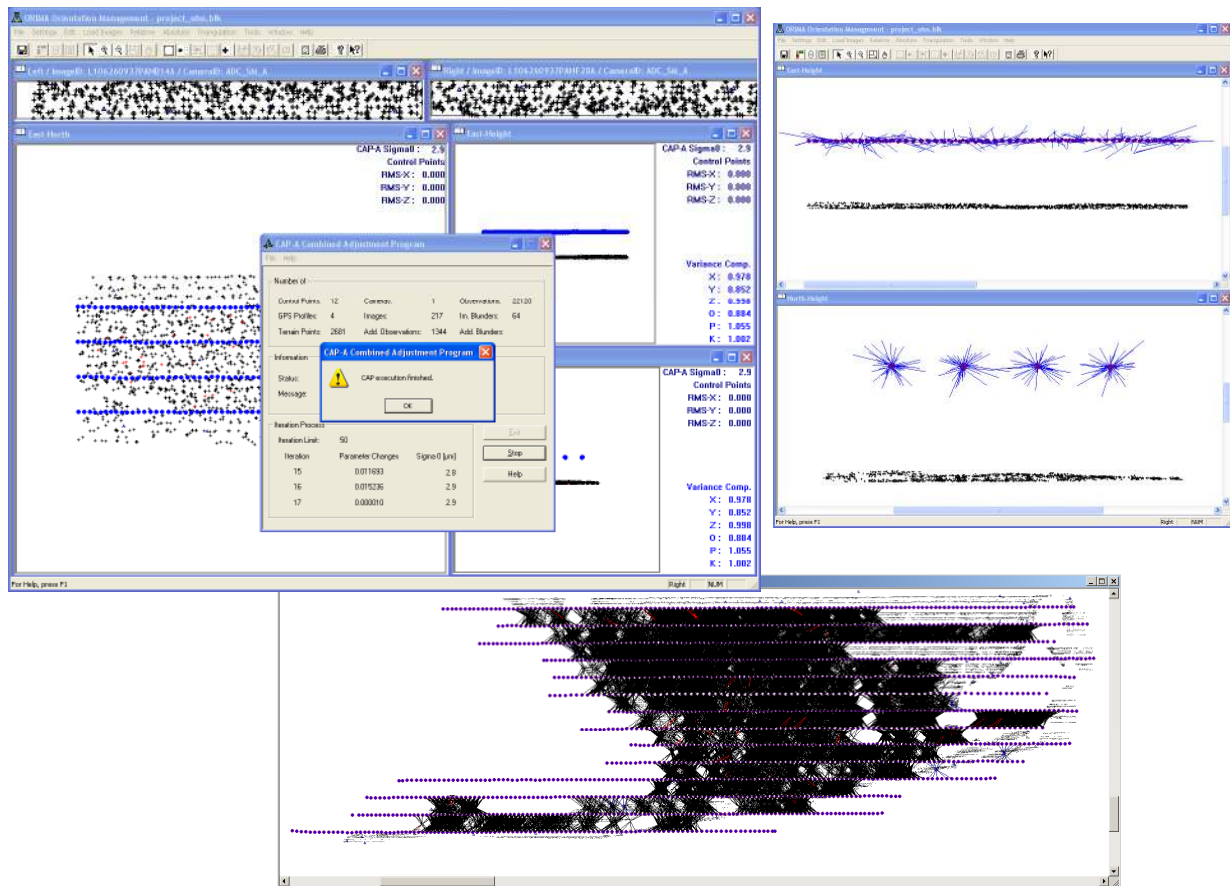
ORIMA Orientation Management - project_sbs.blk

File Settings Edit Load Images Relative Absolute Triangulation Tools Window Help

Left / ImageID: L1062609370AMB14A / CameraID: ADC_SH_A

Right / ImageID: L1062609370AHF28A / CameraID: ADC_SH_A

East-North

CAP-A Sigma0 : 2.9
Control Points
RMS-X : 0.000
RMS-Y : 0.000
RMS-Z : 0.000

East-Height

CAP-A Sigma0 : 2.9
Control Points
RMS-X : 0.000
RMS-Y : 0.000
RMS-Z : 0.000

Variance Comp.
X : 0.978
Y : 0.852
Z : 0.998
O : 0.884
P : 1.055
K : 1.002

CAP-A Combined Adjustment Program

File Help

Number of

| Control Points: | 12 | Cameras: | 1 | Observations: | 22120 |
|---|---|---|---|---|---|
| GPS Profiles: | 4 | Images: | 217 | In. Blunders: | 64 |
| Terrain Points: | 2681 | Add. Observations: | 1344 | Add. Blunders: | |

Information

Status:

Message:

CAP-A Combined Adjustment Program

CAP execution finished.

OK

Iteration Process

Iteration Limit: 50

| Iteration | Parameter Changes | Sigma 0 [µm] |
|---|---|---|
| 15 | 0.011693 | 2.8 |
| 16 | 0.015236 | 2.9 |
| 17 | 0.000010 | 2.9 |

Exit

Stop

Help

CAP-A Sigma0 : 2.9
Control Points
RMS-X : 0.000
RMS-Y : 0.000
RMS-Z : 0.000

Variance Comp.
X : 0.978
Y : 0.852
Z : 0.998
O : 0.884
P : 1.055
K : 1.002

For Help, press F1

Right NUM

ORIMA Orientation Management - project_sbs.blk

File Settings Edit Load Images Relative Absolute Triangulation Tools Window Help

East-Height

North-Height

For Help, press F1

Right NUM